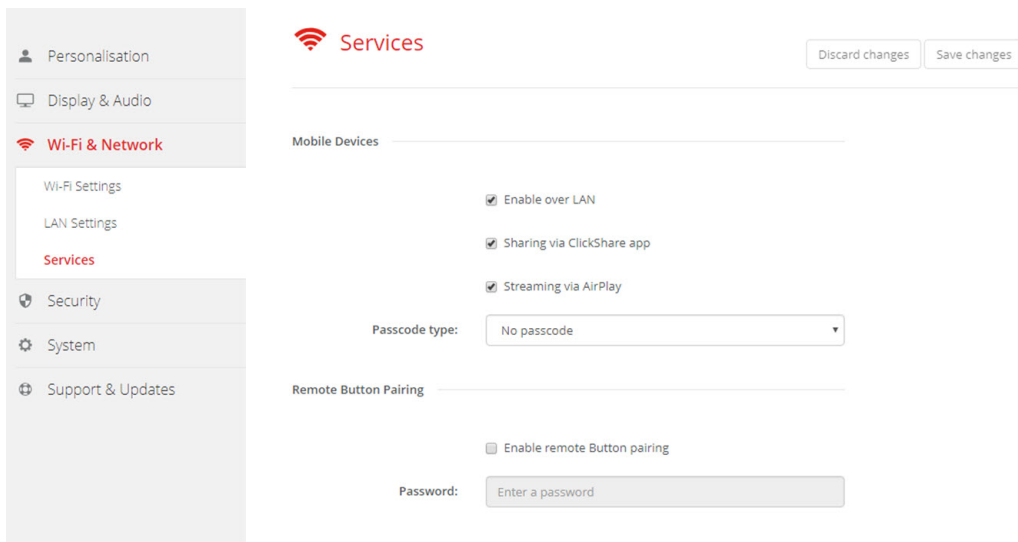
Personalisation

Display & Audio

Wi-Fi & Network

Wi-Fi Settings

LAN Settings

Services

Security

System

Support & Updates

Services

Discard changes

Save changes

Mobile Devices

Enable over LAN

Sharing via ClickShare app

Streaming via AirPlay

Passcode type: No passcode

Remote Button Pairing

Enable remote Button pairing

Password: Enter a password